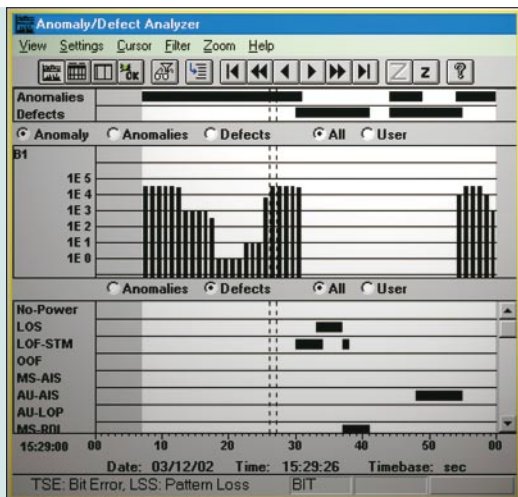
Anomaly/Defect Analyzer

View Settings Cursor Filter Zoom Help

OK Z

Anomalies
Defects

Anomaly Anomalies Defects All User

B1

1E 5
1E 4
1E 3
1E 2
1E 1
1E 0

Anomalies Defects All User

No-Power
LOS
LOF-STM
OOF
MS-AIS
AU-AIS
AU-LOP
MS-RDI

15:29:00 00 10 20 30 40 50 60

Date: 03/12/02 Time: 15:29:26 Timebase: sec

TSE: Bit Error, LSS: Pattern Loss BIT